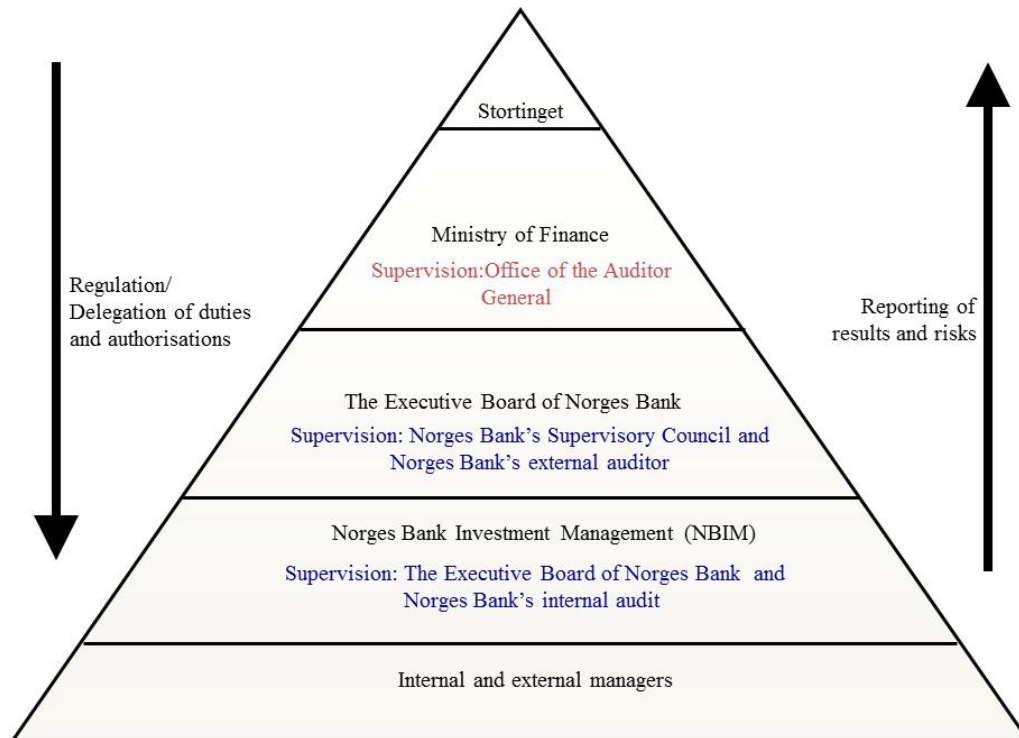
Regulation/
Delegation of duties and authorisations

Stortinget

Ministry of Finance
Supervision:Office of the Auditor General

The Executive Board of Norges Bank
Supervision: Norges Bank's Supervisory Council and Norges Bank's external auditor

Norges Bank Investment Management (NBIM)
Supervision: The Executive Board of Norges Bank and Norges Bank's internal audit

Internal and external managers

Reporting of results and risks